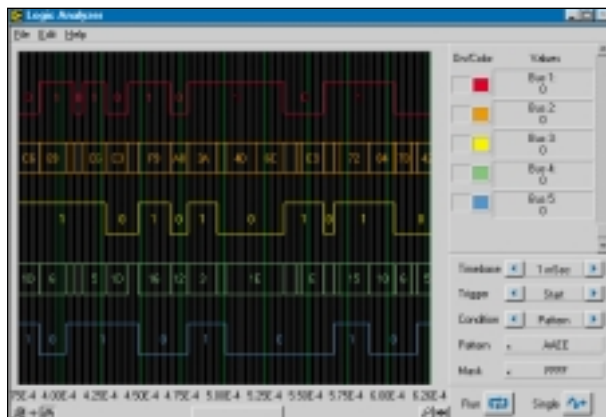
Logic Analyzer

File Edit Help

En/Color | Values

Bus 1
0

Bus 2
0

Bus 3
0

Bus 4
0

Bus 5
0

C6 09 C0 C3 F9 A8 3A 40 5C C3 72 04 T0

1 0 1 0 1 0 1 0 1 0

10 6 5 10 16 12 2 1E E 5 6

1 0 1 0 1

Timebase 1 nSec

Trigger Start

Condition Pattern

Pattern AAEE

Mask FFFF

75E-4 4.00E-4 4.25E-4 4.50E-4 4.75E-4 5.00E-4 5.25E-4 5.50E-4 5.75E-4 6.00E-4 6.25E-4

Run Single